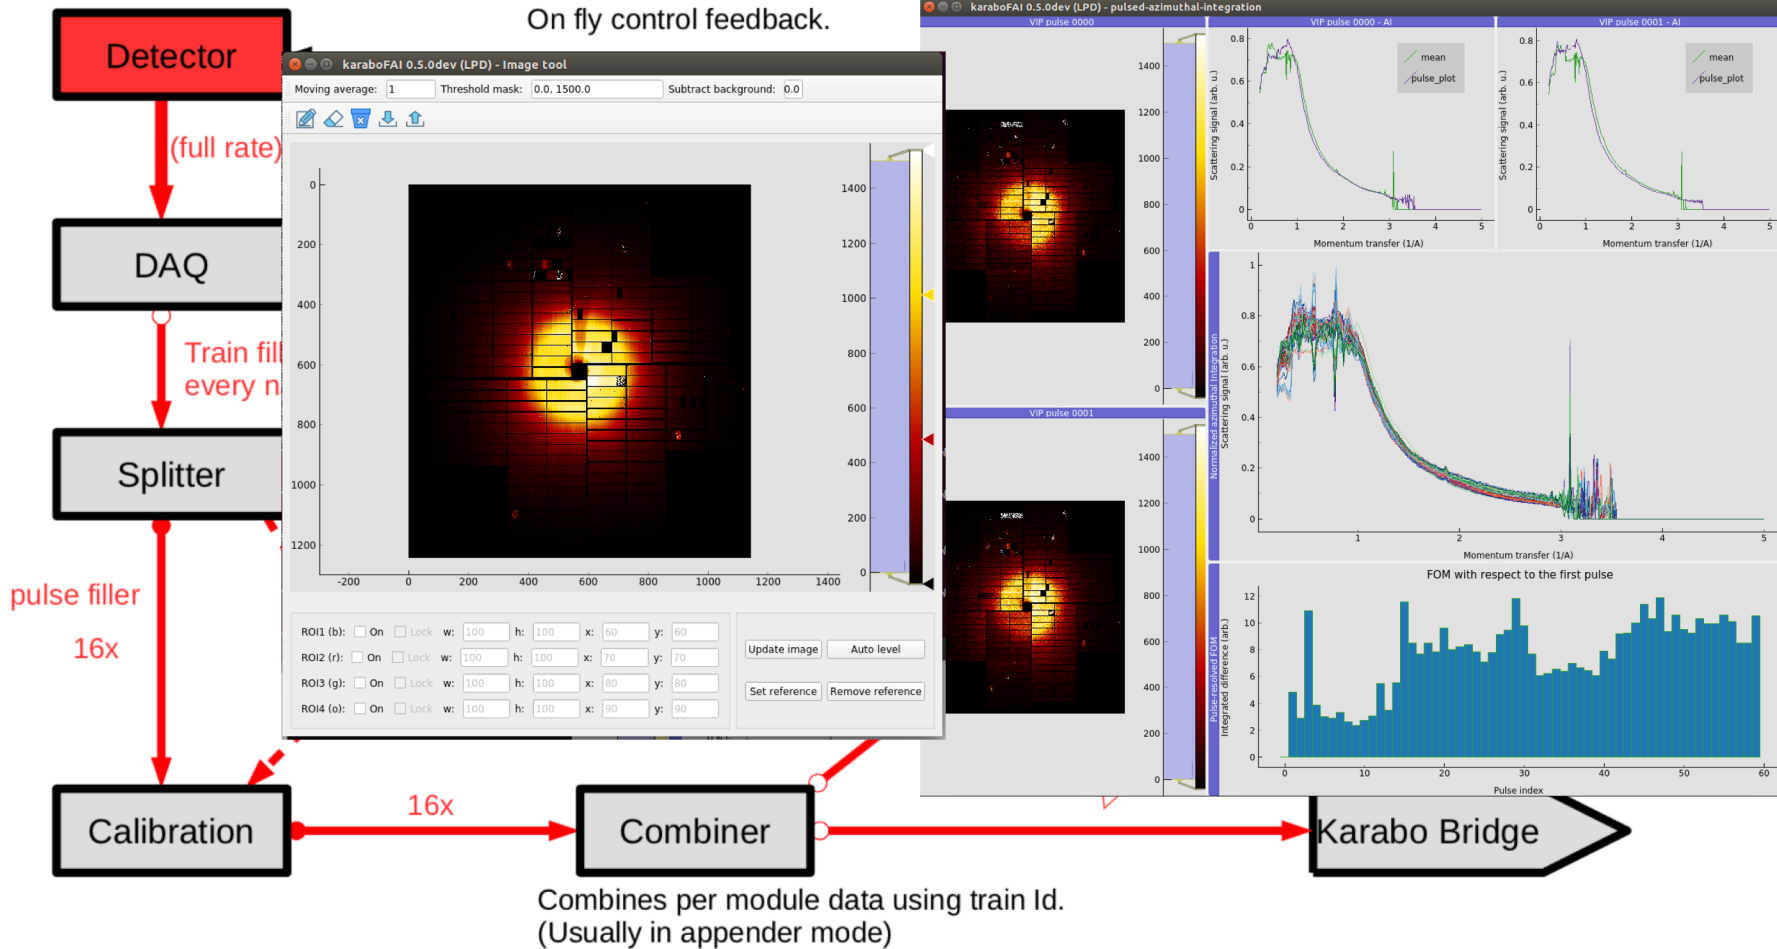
Detector

On fly control feedback.

(full rate)

DAQ

Train fill
every n

Splitter

pulse filler

16x

Calibration

16x

Combiner

Karabo Bridge

Combines per module data using train Id.
(Usually in appender mode)

karaboFAI 0.5.0dev (LPD) - Image tool

Moving average: 1 Threshold mask: 0.0, 1500.0 Subtract background: 0.0

0
200
400
600
800
1000
1200

-200 0 200 400 600 800 1000 1200 1400

1400
1200
1000
800
600
400
200
0

| ROI1 (b): | On | Lock | w: 100 | h: 100 | x: 60 | y: 60 |
|---|---|---|---|---|---|---|
| ROI2 (r): | On | Lock | w: 100 | h: 100 | x: 70 | y: 70 |
| ROI3 (g): | On | Lock | w: 100 | h: 100 | x: 80 | y: 80 |
| ROI4 (o): | On | Lock | w: 100 | h: 100 | x: 90 | y: 90 |

Update image
Auto level
Set reference
Remove reference

karaboFAI 0.5.0dev (LPD) - pulsed-azimuthal-integration

VIP pulse 0000
1400
1200
1000
800
600
400
200
0

VIP pulse 0000 - AI
Scattering signal (arb. u.)
0.8
0.6
0.4
0.2
0
0 1 2 3 4 5
Momentum transfer (1/A)
mean
pulse_plot

VIP pulse 0001 - AI
Scattering signal (arb. u.)
0.8
0.6
0.4
0.2
0
0 1 2 3 4 5
Momentum transfer (1/A)
mean
pulse_plot

VIP pulse 0001
1400
1200
1000
800
600
400
200
0

Normalized azimuthal Integration
Scattering signal (arb. u.)
1
0.8
0.6
0.4
0.2
0
1 2 3 4 5
Momentum transfer (1/A)

FOM with respect to the first pulse
Pulse-resolved FOM
Integrated difference (arb.)
12
10
8
6
4
2
0
0 10 20 30 40 50 60
Pulse index